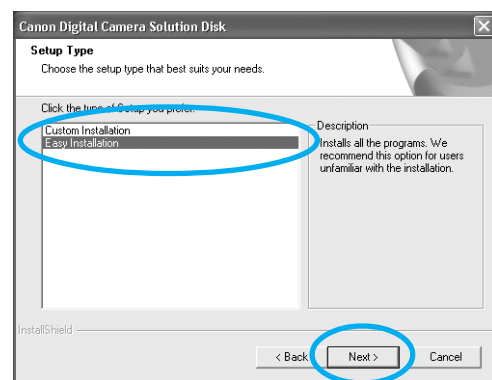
Canon Digital Camera Solution Disk

Setup Type

Choose the setup type that best suits your needs.

Click the type of Setup you prefer.

Custom Installation
Easy Installation

Description

Installs all the programs. We recommend this option for users unfamiliar with the installation.

InstallShield

< Back

Next >

Cancel